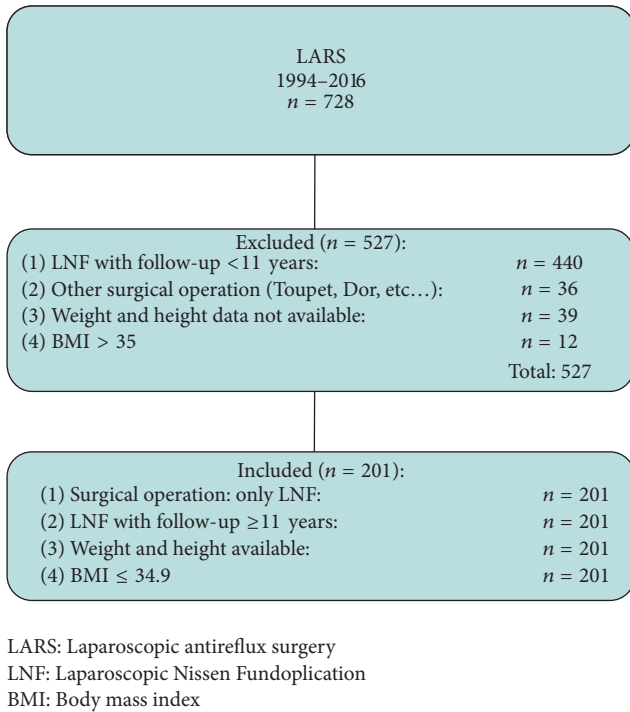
LARS
1994–2016
$n = 728$

Excluded ($n = 527$):
(1) LNF with follow-up <11 years: $n = 440$
(2) Other surgical operation (Toupet, Dor, etc…): $n = 36$
(3) Weight and height data not available: $n = 39$
(4) BMI > 35 $n = 12$
Total: 527

Included ($n = 201$):
(1) Surgical operation: only LNF: $n = 201$
(2) LNF with follow-up ≥11 years: $n = 201$
(3) Weight and height available: $n = 201$
(4) BMI ≤ 34.9 $n = 201$

LARS: Laparoscopic antireflux surgery
LNF: Laparoscopic Nissen Fundoplication
BMI: Body mass index